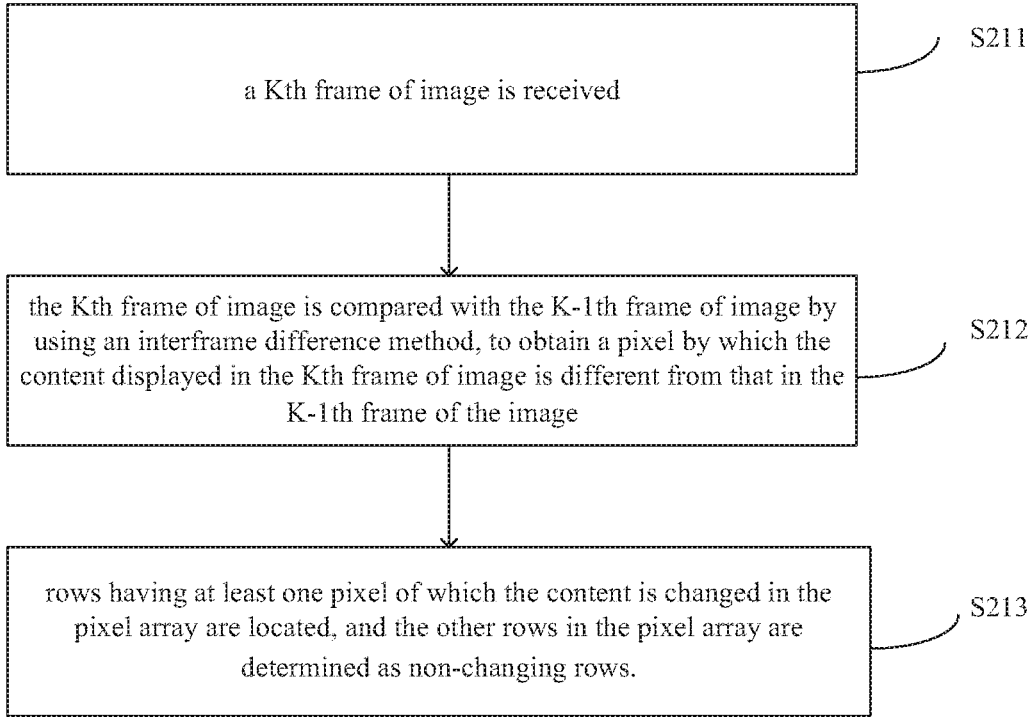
a Kth frame of image is received

S211

the Kth frame of image is compared with the K-1th frame of image by using an interframe difference method, to obtain a pixel by which the content displayed in the Kth frame of image is different from that in the K-1th frame of the image

S212

rows having at least one pixel of which the content is changed in the pixel array are located, and the other rows in the pixel array are determined as non-changing rows.

S213